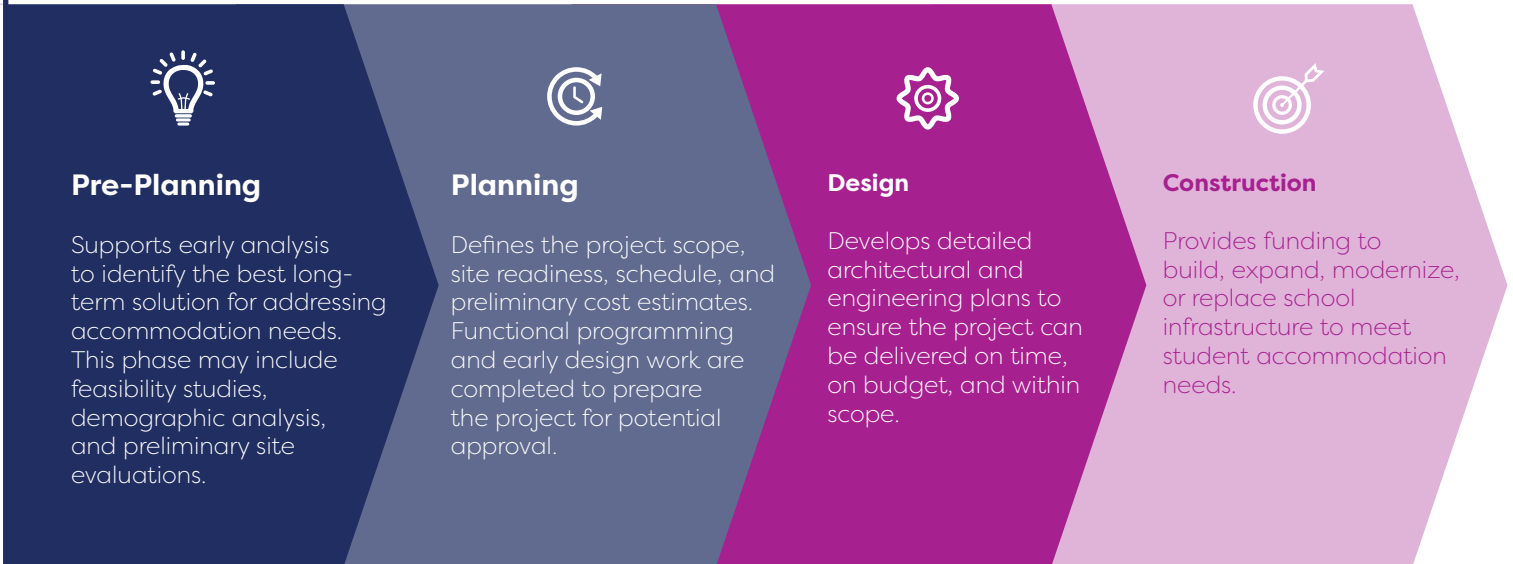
Pre-Planning

Supports early analysis to identify the best long-term solution for addressing accommodation needs. This phase may include feasibility studies, demographic analysis, and preliminary site evaluations.

Planning

Defines the project scope, site readiness, schedule, and preliminary cost estimates. Functional programming and early design work are completed to prepare the project for potential approval.

Design

Develops detailed architectural and engineering plans to ensure the project can be delivered on time, on budget, and within scope.

Construction

Provides funding to build, expand, modernize, or replace school infrastructure to meet student accommodation needs.